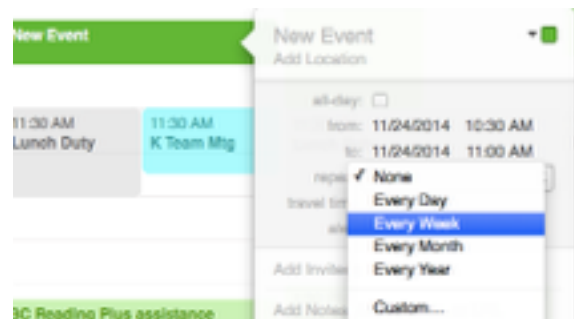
New Event

11:30 AM
Lunch Duty

11:30 AM
K Team Mtg

3C Reading Plus assistance

New Event
Add Location

all-day:
from: 11/24/2014 10:30 AM
to: 11/24/2014 11:00 AM
repe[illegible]
travel tim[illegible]
ale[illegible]

✓ None
Every Day
Every Week
Every Month
Every Year
Custom...

Add Invite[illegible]
Add Notes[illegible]